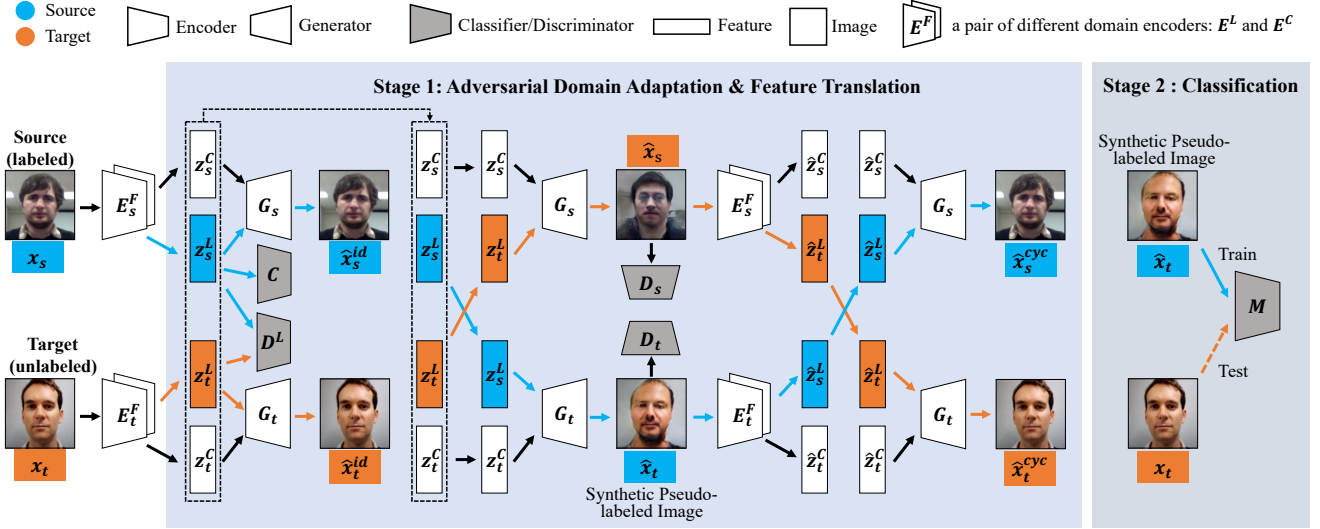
Source
Target
Encoder
Generator
Classifier/Discriminator
Feature
Image
$E^F$ a pair of different domain encoders: $E^L$ and $E^C$

Stage 1: Adversarial Domain Adaptation & Feature Translation

Stage 2 : Classification

Source (labeled)
$x_s$
$E_s^F$
$z_s^C$
$z_s^L$
$G_s$
$\hat{x}_s^{id}$
$C$
$D^L$

Target (unlabeled)
$x_t$
$E_t^F$
$z_t^L$
$z_t^C$
$G_t$
$\hat{x}_t^{id}$

$z_s^C$
$z_s^L$
$z_t^L$
$z_t^C$

$z_s^C$
$z_t^L$
$z_s^L$
$z_t^C$

$G_s$
$\hat{x}_s$
$D_s$
$D_t$
$G_t$
$\hat{x}_t$
Synthetic Pseudo-labeled Image

$E_s^F$
$\hat{z}_s^C$
$\hat{z}_t^L$
$E_t^F$
$\hat{z}_s^L$
$\hat{z}_t^C$

$\hat{z}_s^C$
$\hat{z}_s^L$
$\hat{z}_t^L$
$\hat{z}_t^C$

$G_s$
$\hat{x}_s^{cyc}$
$G_t$
$\hat{x}_t^{cyc}$

Synthetic Pseudo-labeled Image
$\hat{x}_t$
Train
$M$
Test
$x_t$